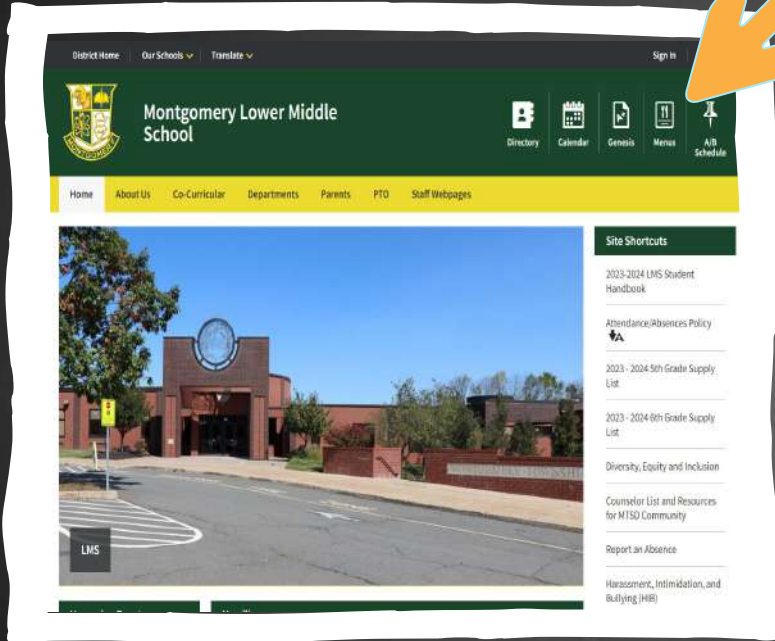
District Home | Our Schools | Translate

Sign In

Montgomery Lower Middle School

Directory Calendar Genesis Menus A/B Schedule

Home About Us Co-Curricular Departments Parents PTO Staff Webpages

LMS

Site Shortcuts

2023-2024 LMS Student Handbook

Attendance/Absences Policy

2023 - 2024 5th Grade Supply List

2023 - 2024 6th Grade Supply List

Diversity, Equity and Inclusion

Counselor List and Resources for MTSD Community

Report an Absence

Harassment, Intimidation, and Bullying (HIB)